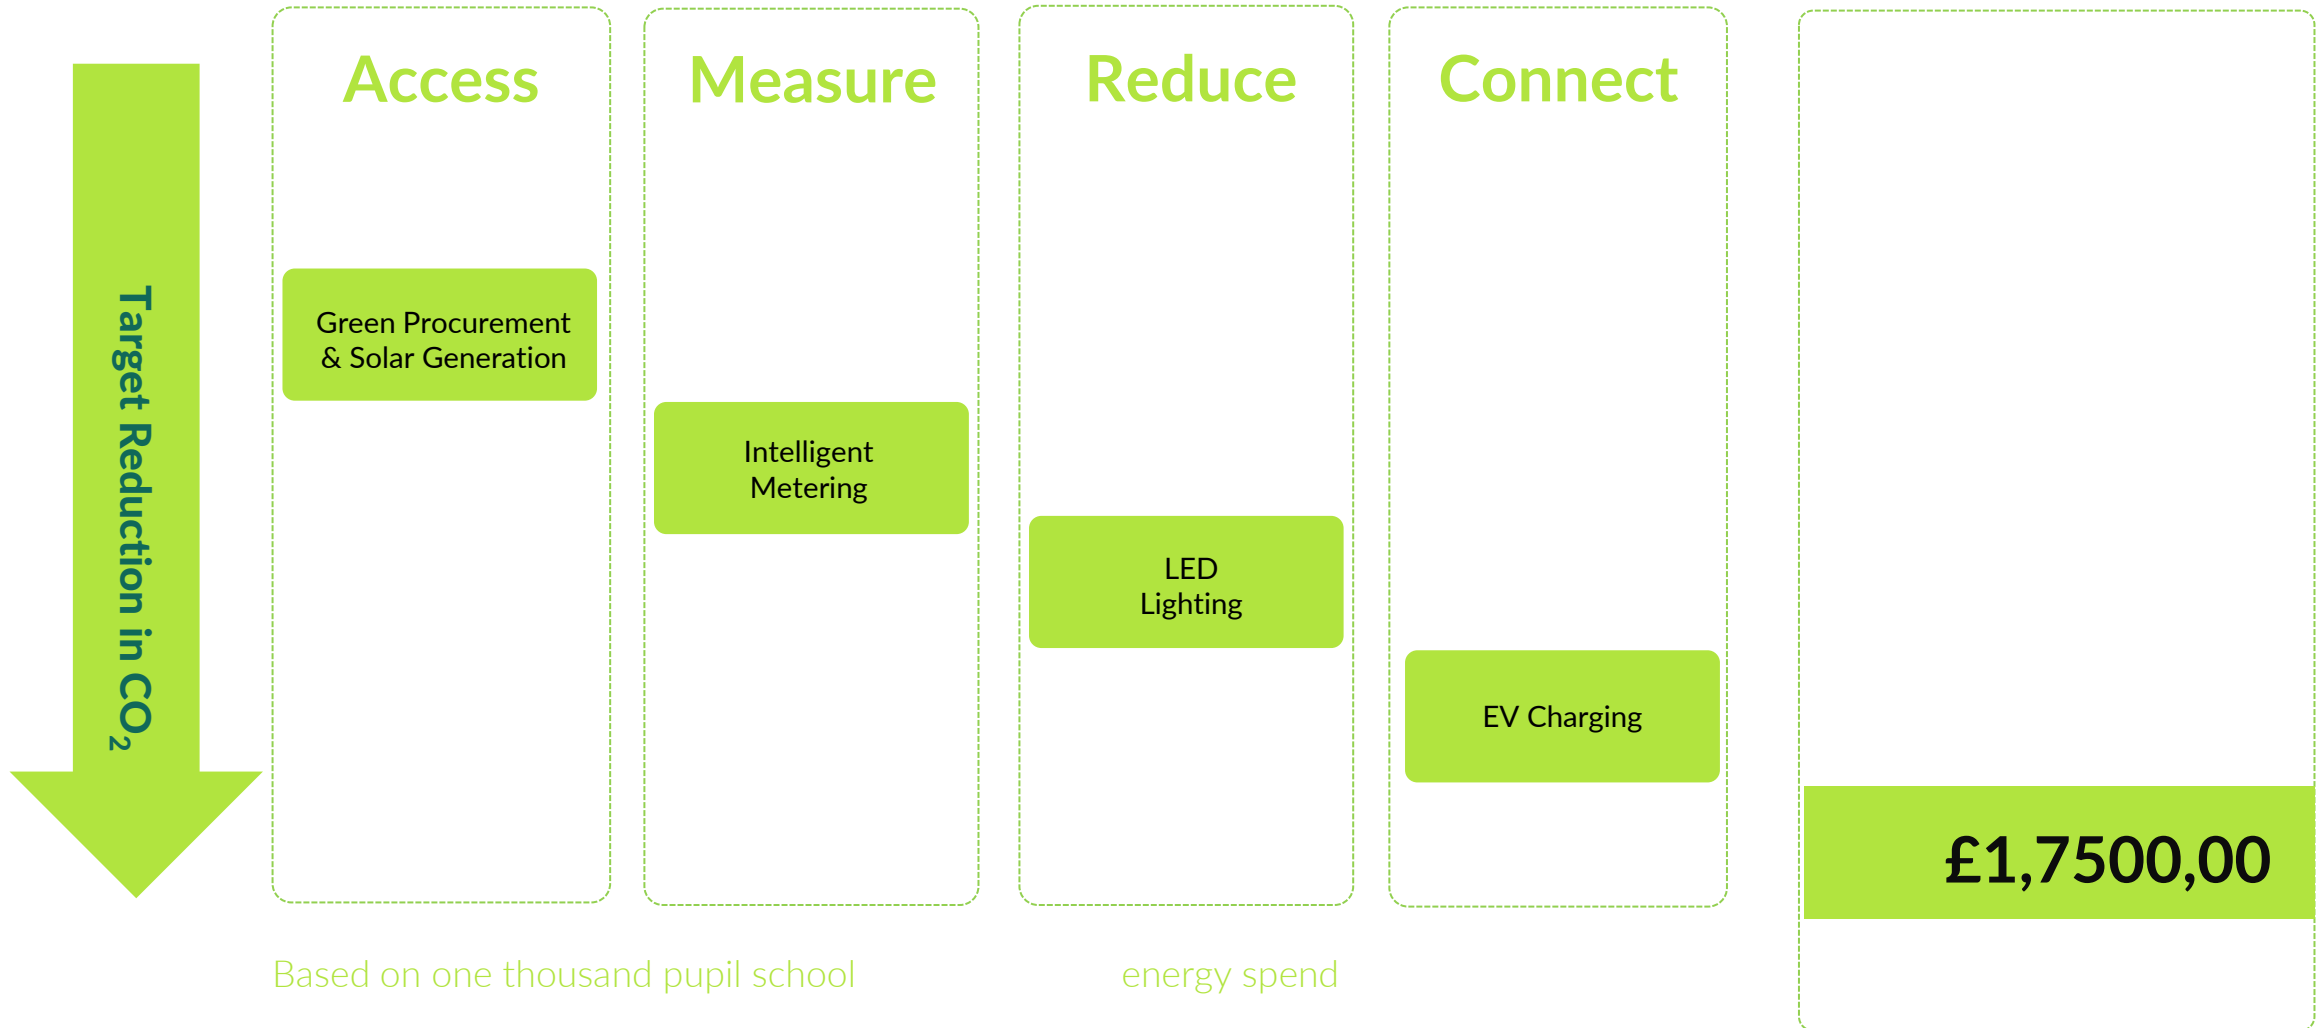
Target Reduction in $CO_2$

Access

Green Procurement & Solar Generation

Measure

Intelligent Metering

Reduce

LED Lighting

Connect

EV Charging

£1,7500,00

Based on one thousand pupil school

energy spend